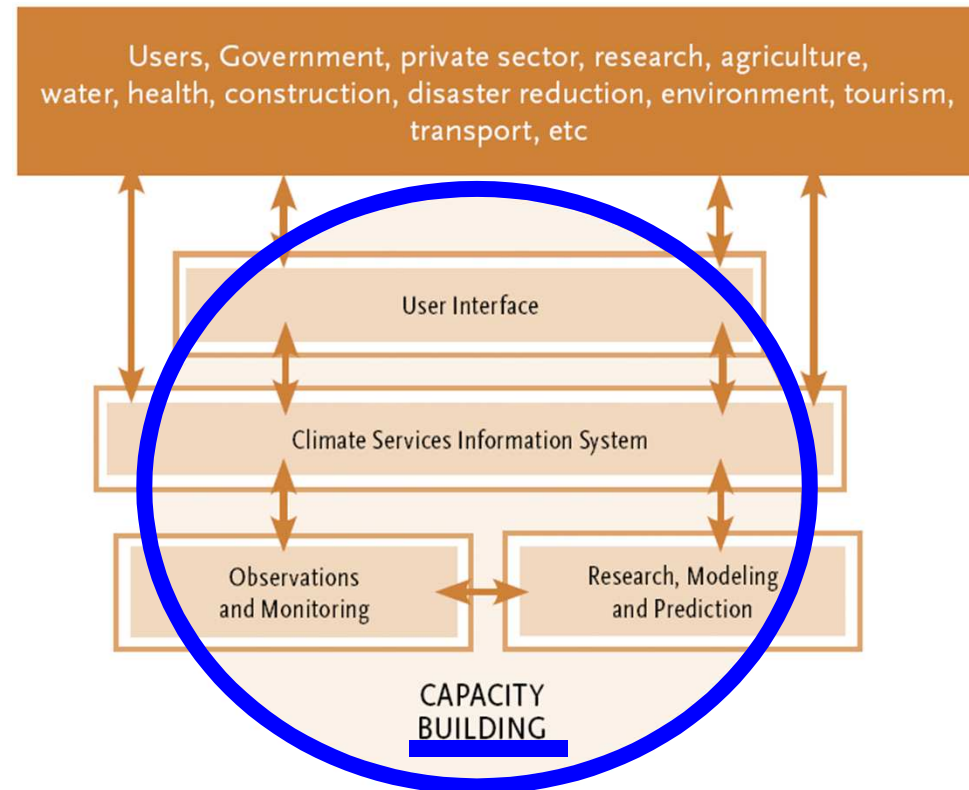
Users, Government, private sector, research, agriculture, water, health, construction, disaster reduction, environment, tourism, transport, etc

User Interface

Climate Services Information System

Observations and Monitoring

Research, Modeling and Prediction

CAPACITY BUILDING